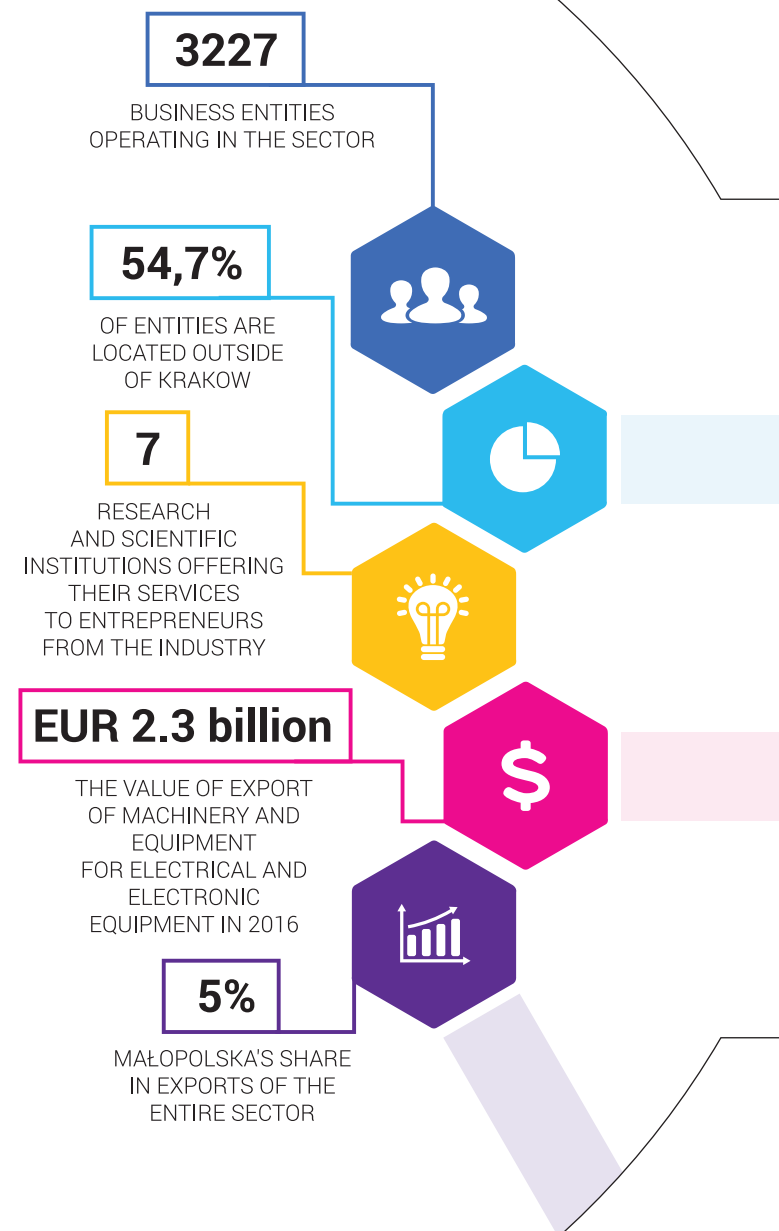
3227

BUSINESS ENTITIES OPERATING IN THE SECTOR

54,7%

OF ENTITIES ARE LOCATED OUTSIDE OF KRAKOW

7

RESEARCH AND SCIENTIFIC INSTITUTIONS OFFERING THEIR SERVICES TO ENTREPRENEURS FROM THE INDUSTRY

EUR 2.3 billion

THE VALUE OF EXPORT OF MACHINERY AND EQUIPMENT FOR ELECTRICAL AND ELECTRONIC EQUIPMENT IN 2016

$

5%

MAŁOPOLSKA'S SHARE IN EXPORTS OF THE ENTIRE SECTOR